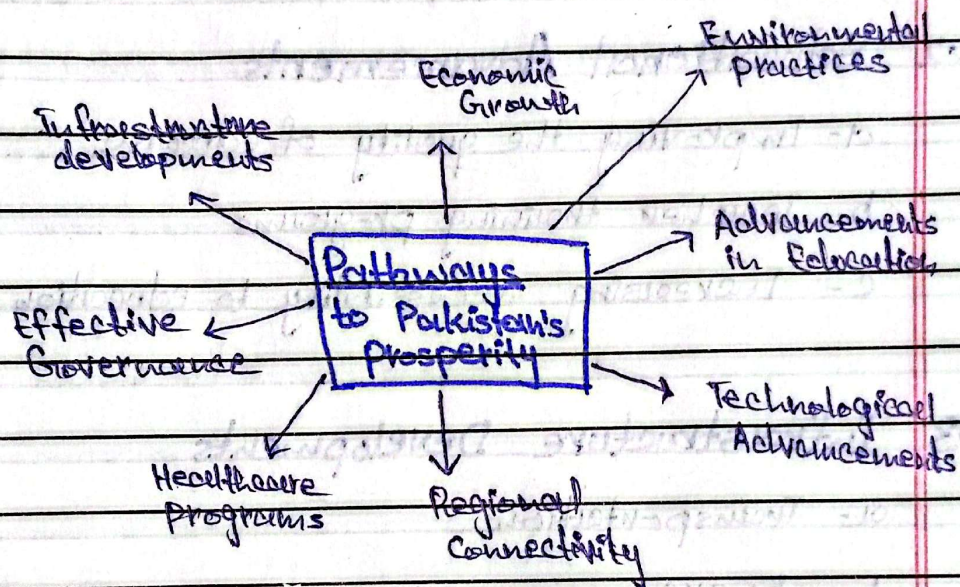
Pathways to Pakistan's Prosperity

Economic Growth

Environmental practices

Infrastructure developments

Advancements in Education

Effective Governance

Technological Advancements

Healthcare Programs

Regional Connectivity